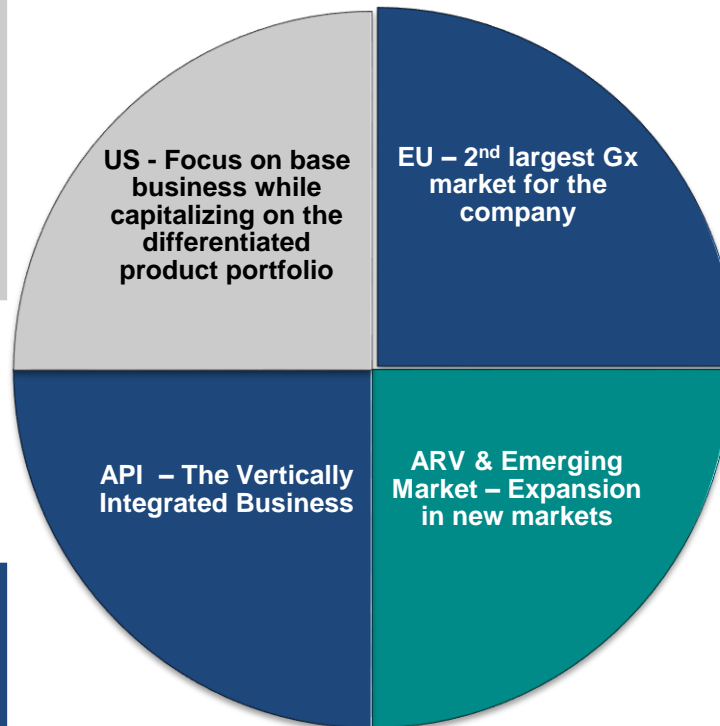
US - Focus on base business while capitalizing on the differentiated product portfolio

EU – 2$^{nd}$ largest Gx market for the company

API – The Vertically Integrated Business

ARV & Emerging Market – Expansion in new markets